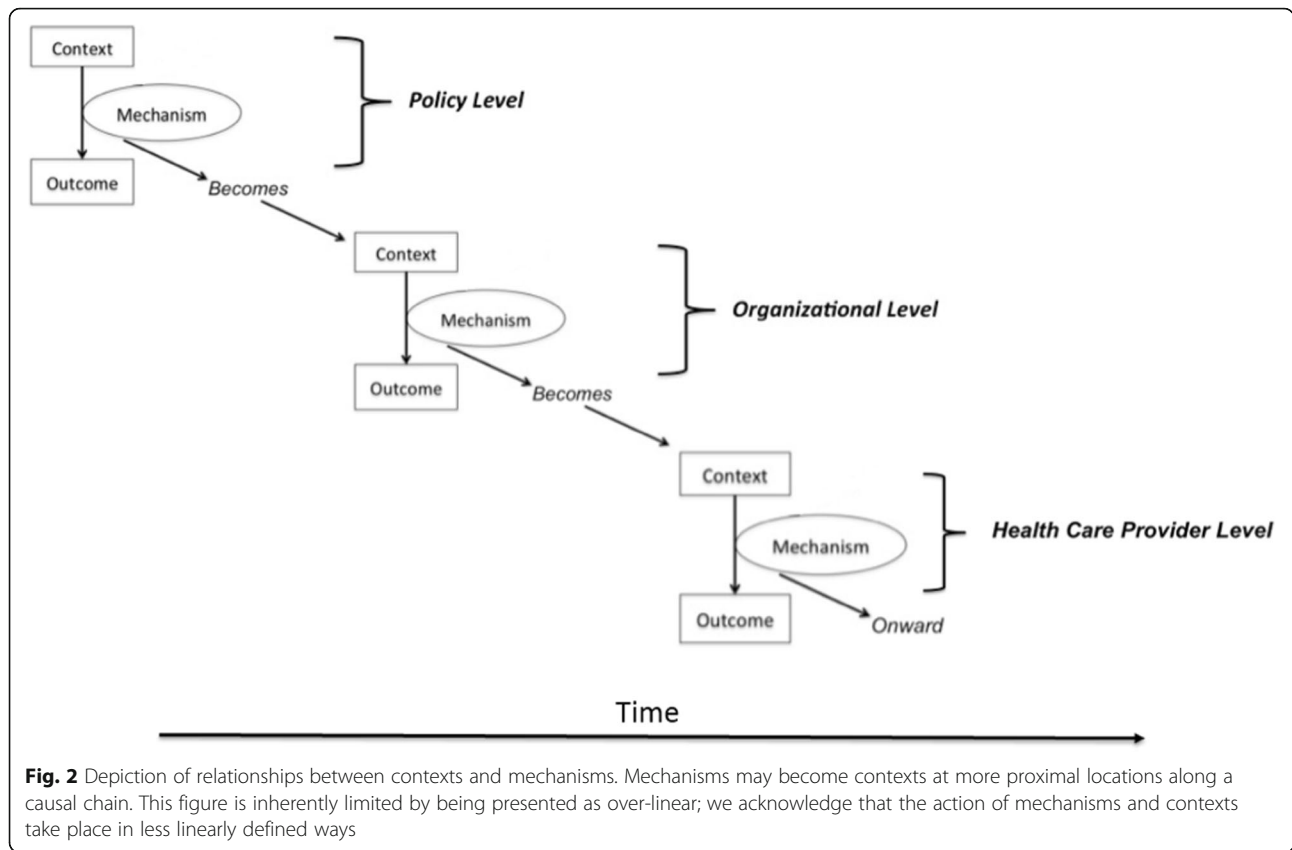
Context

Mechanism

Policy Level

Outcome

Becomes

Context

Mechanism

Organizational Level

Outcome

Becomes

Context

Mechanism

Health Care Provider Level

Outcome

Onward

Time

**Fig. 2** Depiction of relationships between contexts and mechanisms. Mechanisms may become contexts at more proximal locations along a causal chain. This figure is inherently limited by being presented as over-linear; we acknowledge that the action of mechanisms and contexts take place in less linearly defined ways